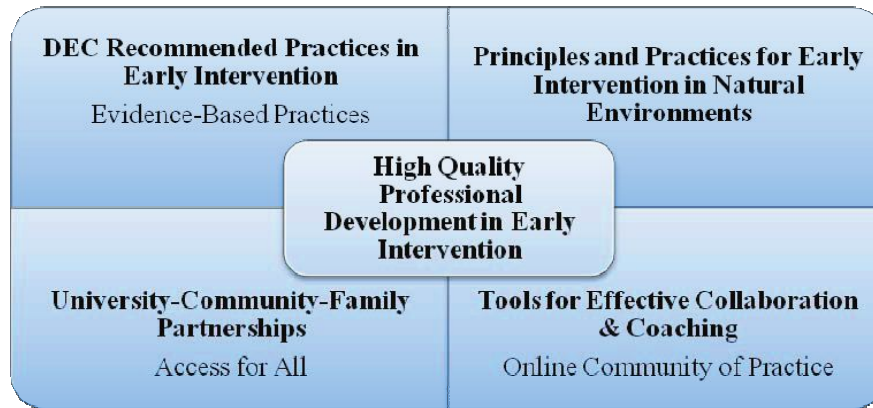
DEC Recommended Practices in Early Intervention

Evidence-Based Practices

Principles and Practices for Early Intervention in Natural Environments

High Quality Professional Development in Early Intervention

University-Community-Family Partnerships

Access for All

Tools for Effective Collaboration & Coaching

Online Community of Practice